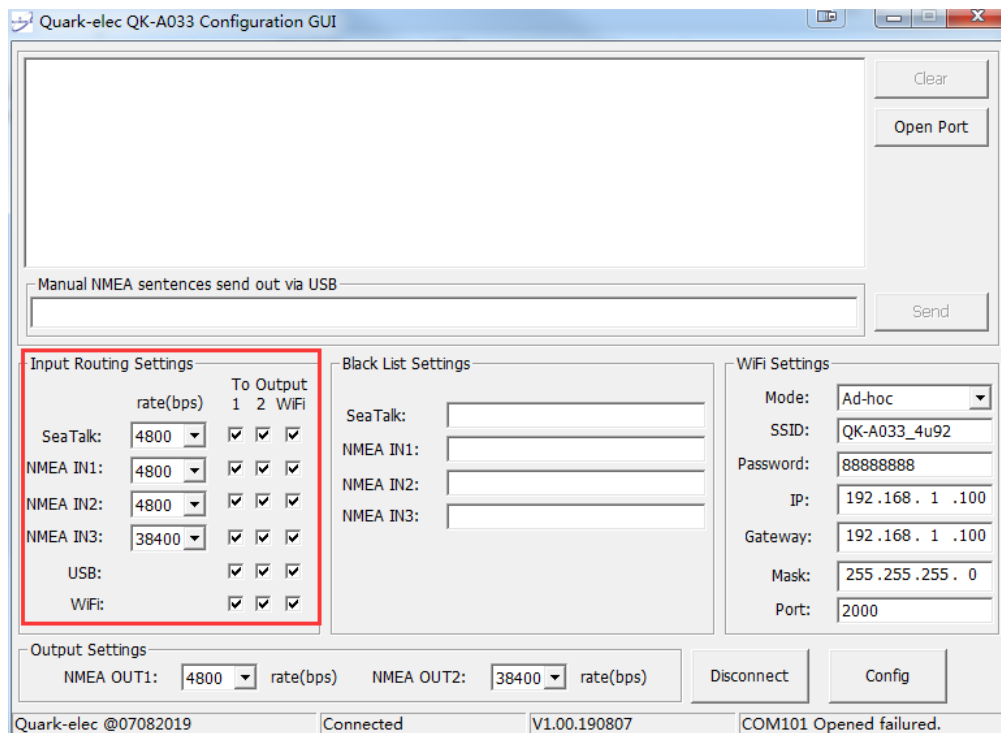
Quark-elec QK-A033 Configuration GUI

Clear

Open Port

Manual NMEA sentences send out via USB

Send

Input Routing Settings

| | rate(bps) | To Output 1 | 2 | WiFi |
|---|---|---|---|---|
| SeaTalk: | 4800 | ☑ | ☑ | ☑ |
| NMEA IN1: | 4800 | ☑ | ☑ | ☑ |
| NMEA IN2: | 4800 | ☑ | ☑ | ☑ |
| NMEA IN3: | 38400 | ☑ | ☑ | ☑ |
| USB: | | ☑ | ☑ | ☑ |
| WiFi: | | ☑ | ☑ | ☑ |

Black List Settings

SeaTalk:

NMEA IN1:

NMEA IN2:

NMEA IN3:

WiFi Settings

Mode: Ad-hoc

SSID: QK-A033_4u92

Password: 88888888

IP: 192 .168 . 1 .100

Gateway: 192 .168 . 1 .100

Mask: 255 .255 .255 . 0

Port: 2000

Output Settings

NMEA OUT1: 4800 rate(bps) NMEA OUT2: 38400 rate(bps)

Disconnect

Config

Quark-elec @07082019 | Connected | V1.00.190807 | COM101 Opened failured.